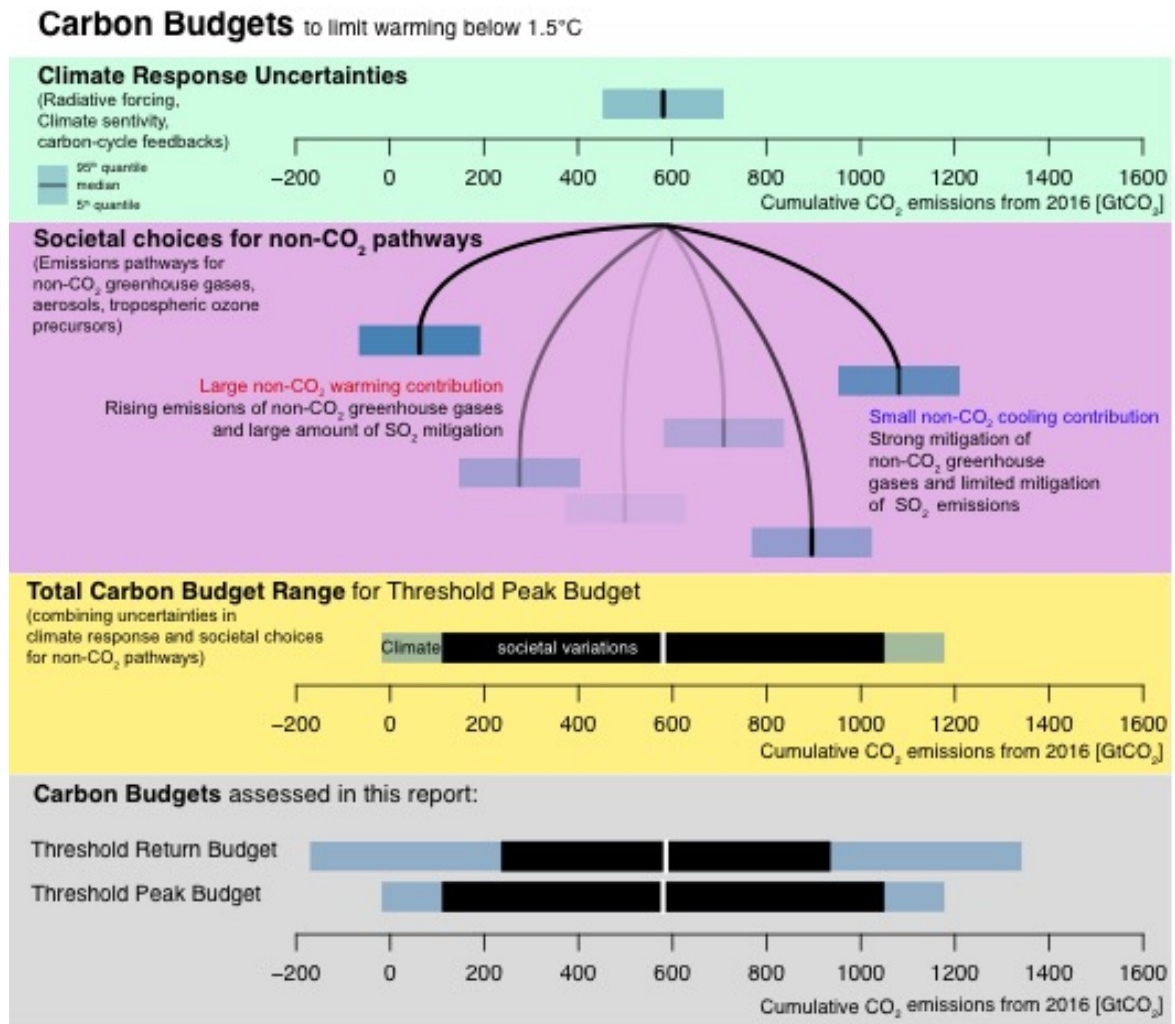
**Carbon Budgets** to limit warming below 1.5°C

**Climate Response Uncertainties**
(Radiative forcing, Climate sentivity, carbon-cycle feedbacks)

95th quantile
median
5th quantile

−200 0 200 400 600 800 1000 1200 1400 1600
Cumulative $CO_2$ emissions from 2016 [$GtCO_2$]

**Societal choices for non-$CO_2$ pathways**
(Emissions pathways for non-$CO_2$ greenhouse gases, aerosols, tropospheric ozone precursors)

Large non-$CO_2$ warming contribution
Rising emissions of non-$CO_2$ greenhouse gases and large amount of $SO_2$ mitigation

Small non-$CO_2$ cooling contribution
Strong mitigation of non-$CO_2$ greenhouse gases and limited mitigation of $SO_2$ emissions

**Total Carbon Budget Range** for Threshold Peak Budget
(combining uncertainties in climate response and societal choices for non-$CO_2$ pathways)

Climate societal variations

−200 0 200 400 600 800 1000 1200 1400 1600
Cumulative $CO_2$ emissions from 2016 [$GtCO_2$]

**Carbon Budgets** assessed in this report:

Threshold Return Budget
Threshold Peak Budget

−200 0 200 400 600 800 1000 1200 1400 1600
Cumulative $CO_2$ emissions from 2016 [$GtCO_2$]